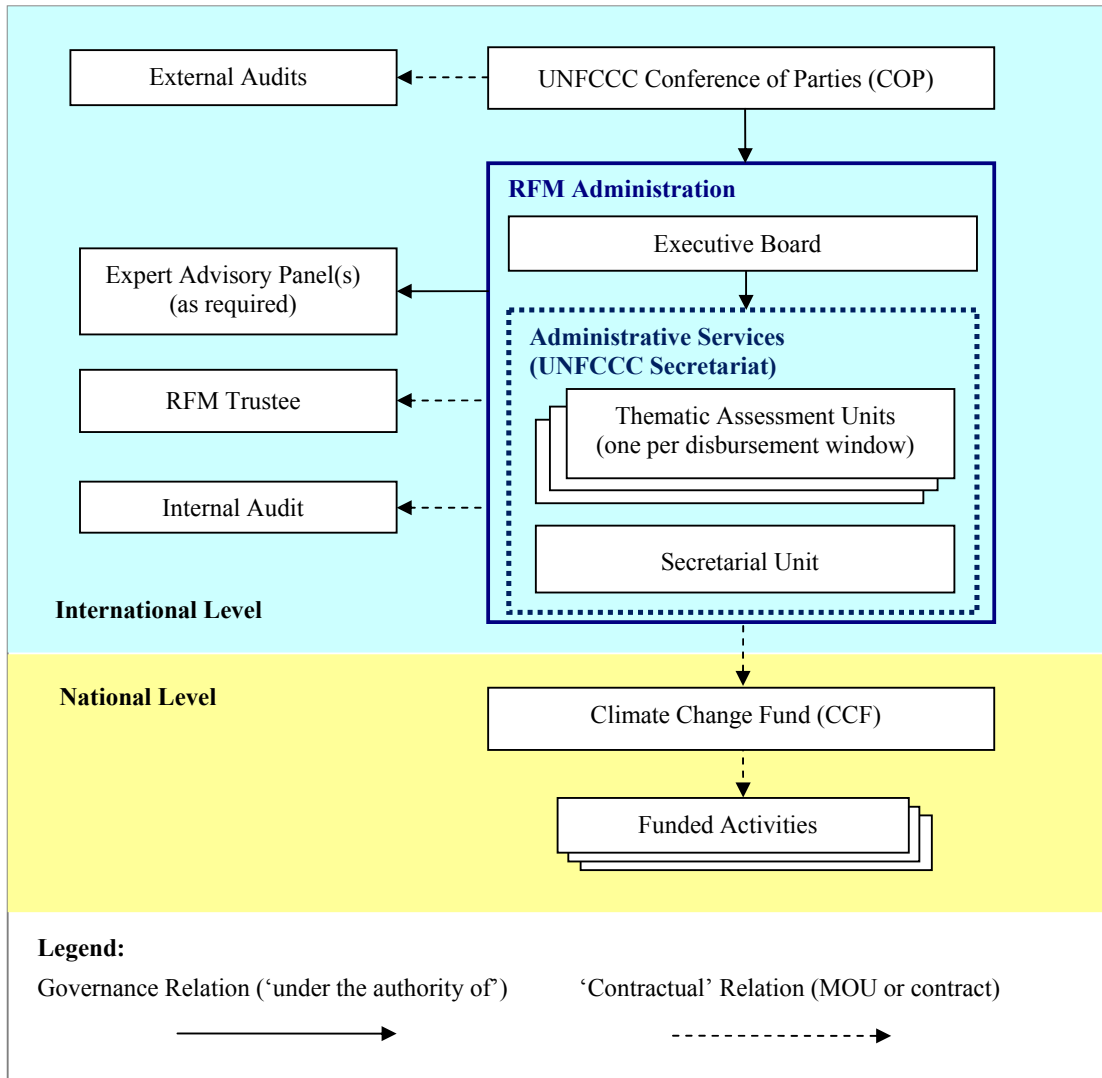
External Audits

UNFCCC Conference of Parties (COP)

RFM Administration

Executive Board

Expert Advisory Panel(s) (as required)

Administrative Services (UNFCCC Secretariat)

RFM Trustee

Thematic Assessment Units (one per disbursement window)

Internal Audit

Secretarial Unit

International Level

National Level

Climate Change Fund (CCF)

Funded Activities

Legend:

Governance Relation ('under the authority of')

'Contractual' Relation (MOU or contract)